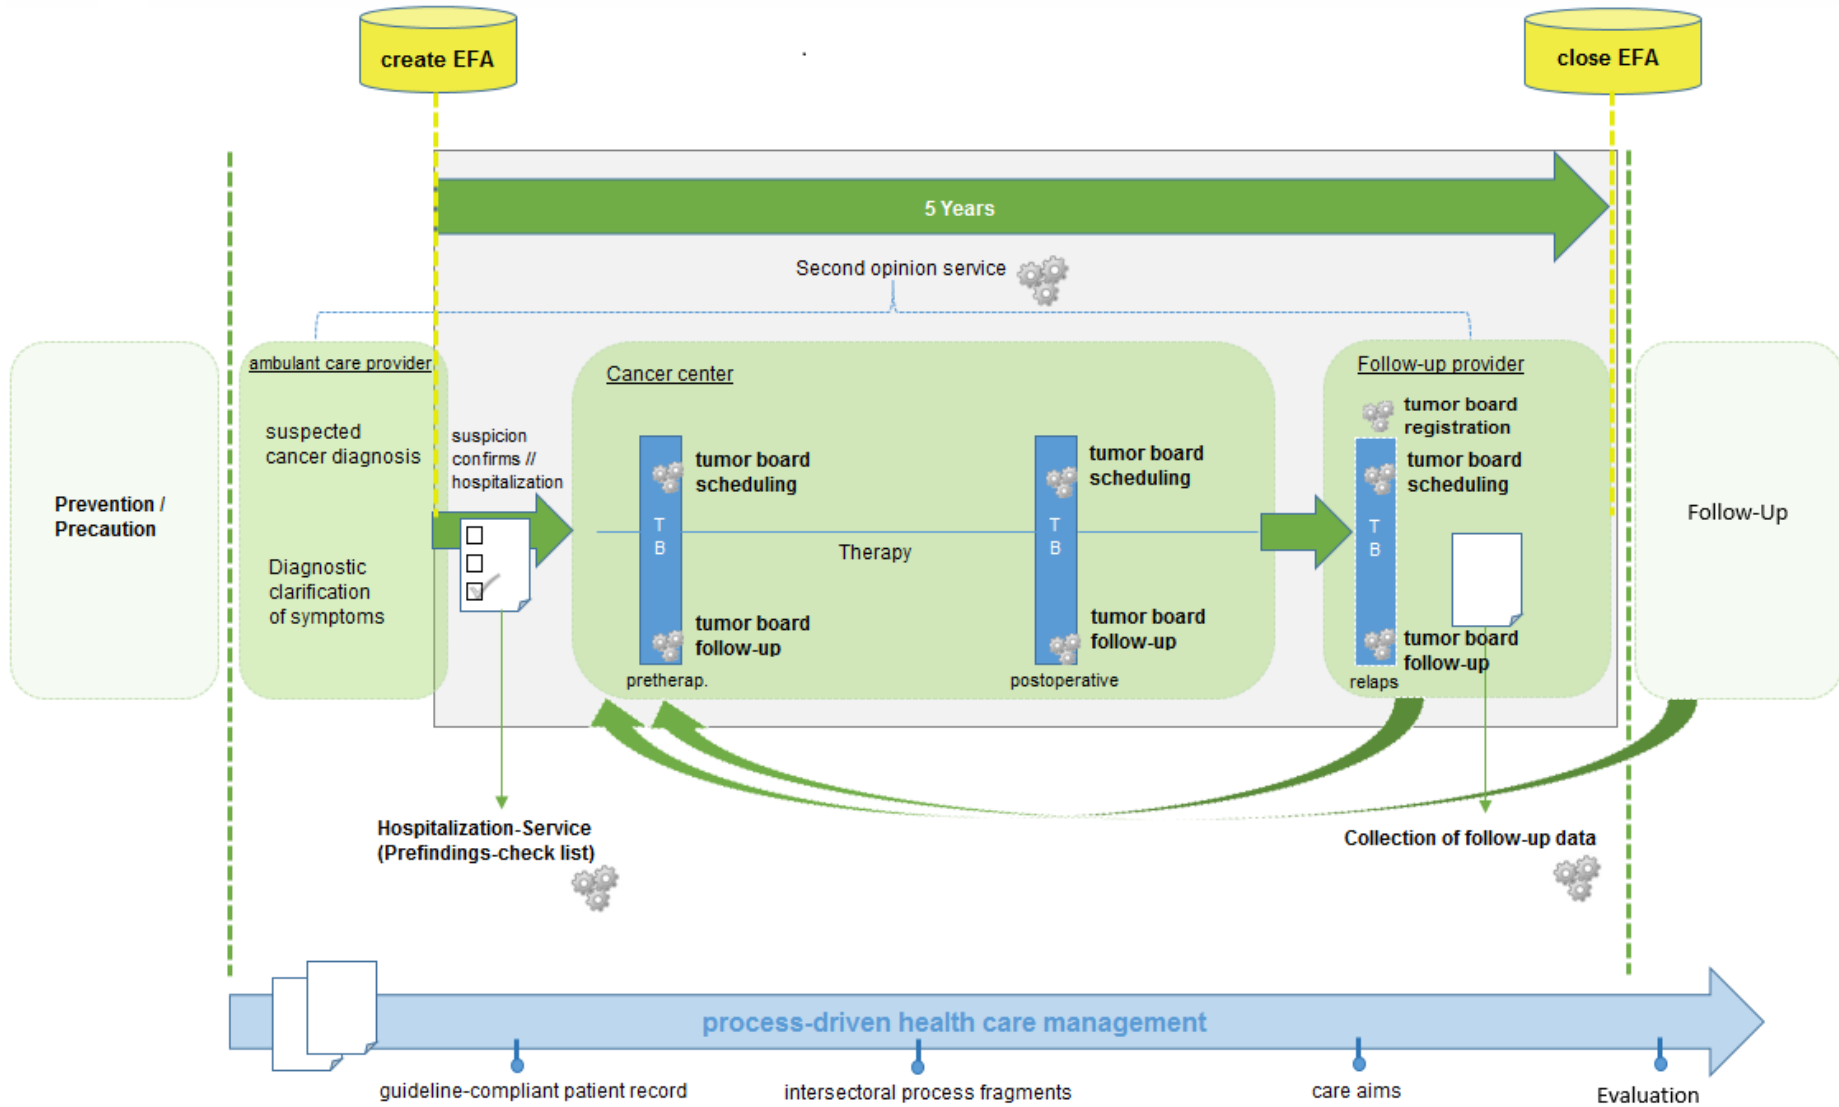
create EFA

close EFA

5 Years

Second opinion service

Prevention / Precaution

ambulant care provider

suspected cancer diagnosis

Diagnostic clarification of symptoms

suspicion confirms // hospitalization

Cancer center

T B

tumor board scheduling

tumor board follow-up

pretherap.

Therapy

T B

tumor board scheduling

tumor board follow-up

postoperative

Follow-up provider

tumor board registration

T B

tumor board scheduling

tumor board follow-up

relaps

Follow-Up

Hospitalization-Service (Prefindings-check list)

Collection of follow-up data

process-driven health care management

guideline-compliant patient record

intersectoral process fragments

care aims

Evaluation